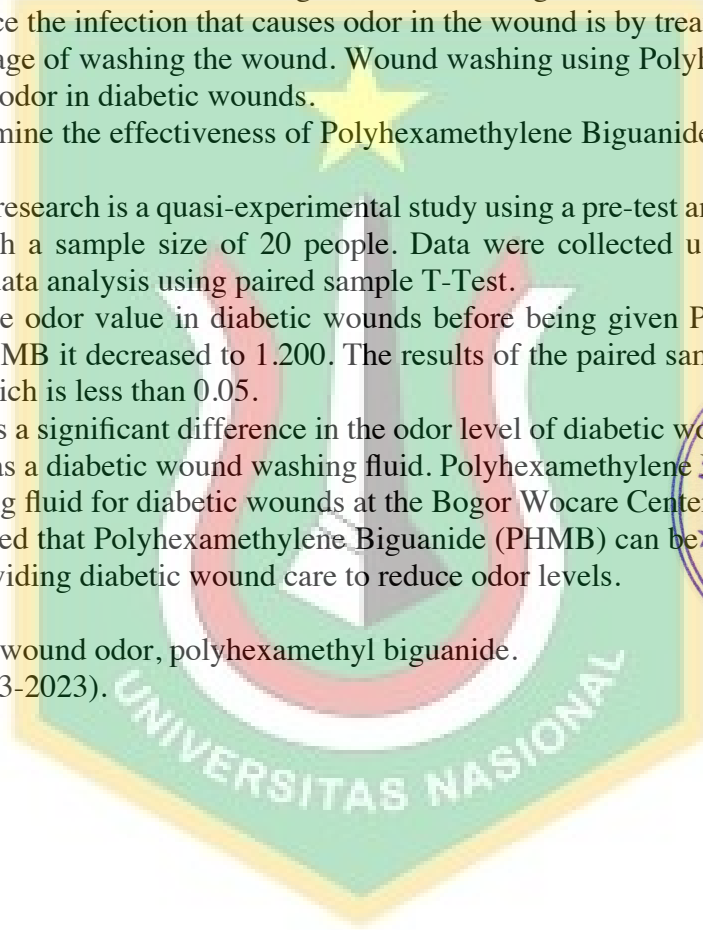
ce the infection that causes odor in the wound is by trea
ge of washing the wound. Wound washing using Polyh
odor in diabetic wounds.
mine the effectiveness of Polyhexamethylene Biguanide

research is a quasi-experimental study using a pre-test ar
h a sample size of 20 people. Data were collected u
ata analysis using paired sample T-Test.
e odor value in diabetic wounds before being given P
MB it decreased to 1.200. The results of the paired sam
ich is less than 0.05.
s a significant difference in the odor level of diabetic wo
s a diabetic wound washing fluid. Polyhexamethylene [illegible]
g fluid for diabetic wounds at the Bogor Wocare Center
ed that Polyhexamethylene Biguanide (PHMB) can be
viding diabetic wound care to reduce odor levels.

wound odor, polyhexamethyl biguanide.
3-2023).

UNIVERSITAS NASIONAL